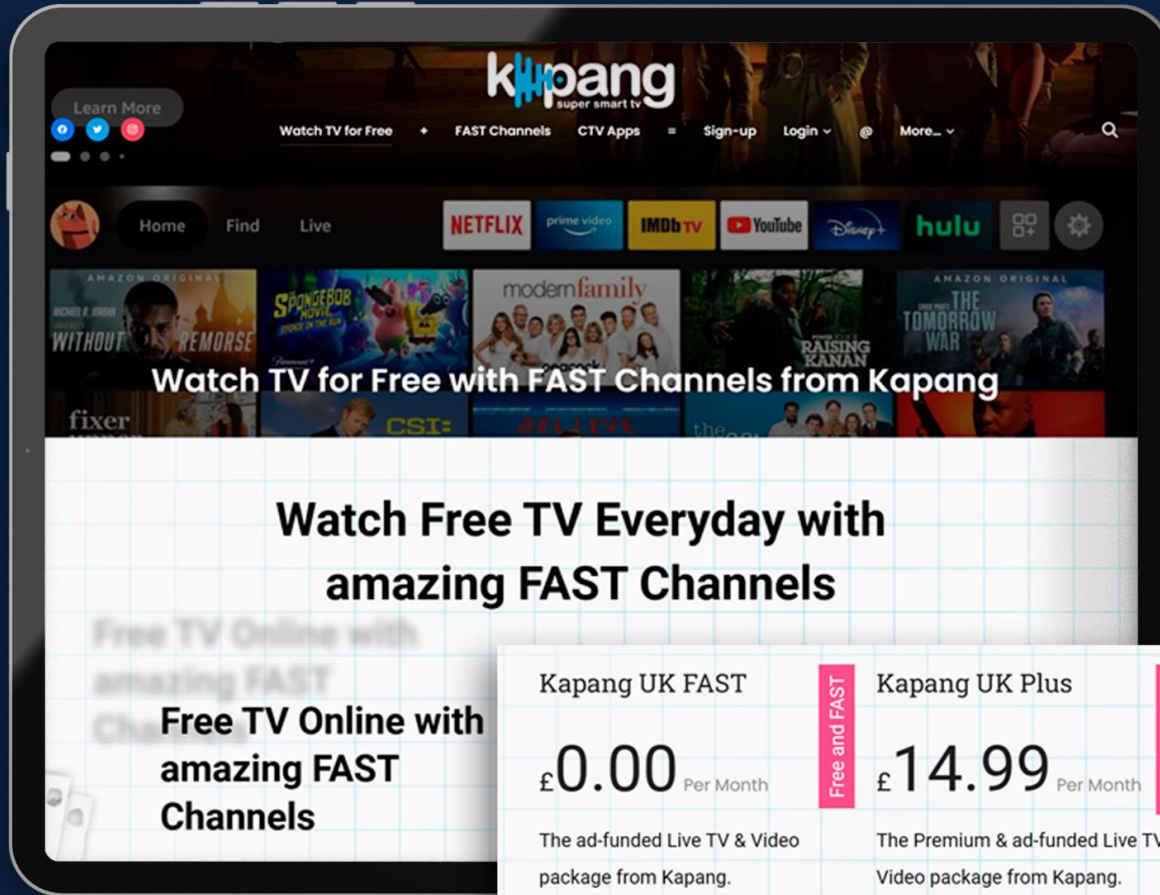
kapang
super smart tv

Learn More

Watch TV for Free + FAST Channels CTV Apps = Sign-up Login @ More...

Home Find Live

NETFLIX prime video IMDb TV YouTube Disney+ hulu

AMAZON ORIGINAL
WITHOUT REMORSE
SPONGEBOB MOVIE SPONGE ON THE RUN
modern family
RAISING KANAN
AMAZON ORIGINAL
THE TOMORROW WAR

Watch TV for Free with FAST Channels from Kapang

fixer upper
CSI:

Watch Free TV Everyday with amazing FAST Channels

Free TV Online with amazing FAST Channels

Kapang UK FAST
£0.00 Per Month
The ad-funded Live TV & Video package from Kapang.

Free and FAST

Kapang UK Plus
£14.99 Per Month
The Premium & ad-funded Live T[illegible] Video package from Kapang.